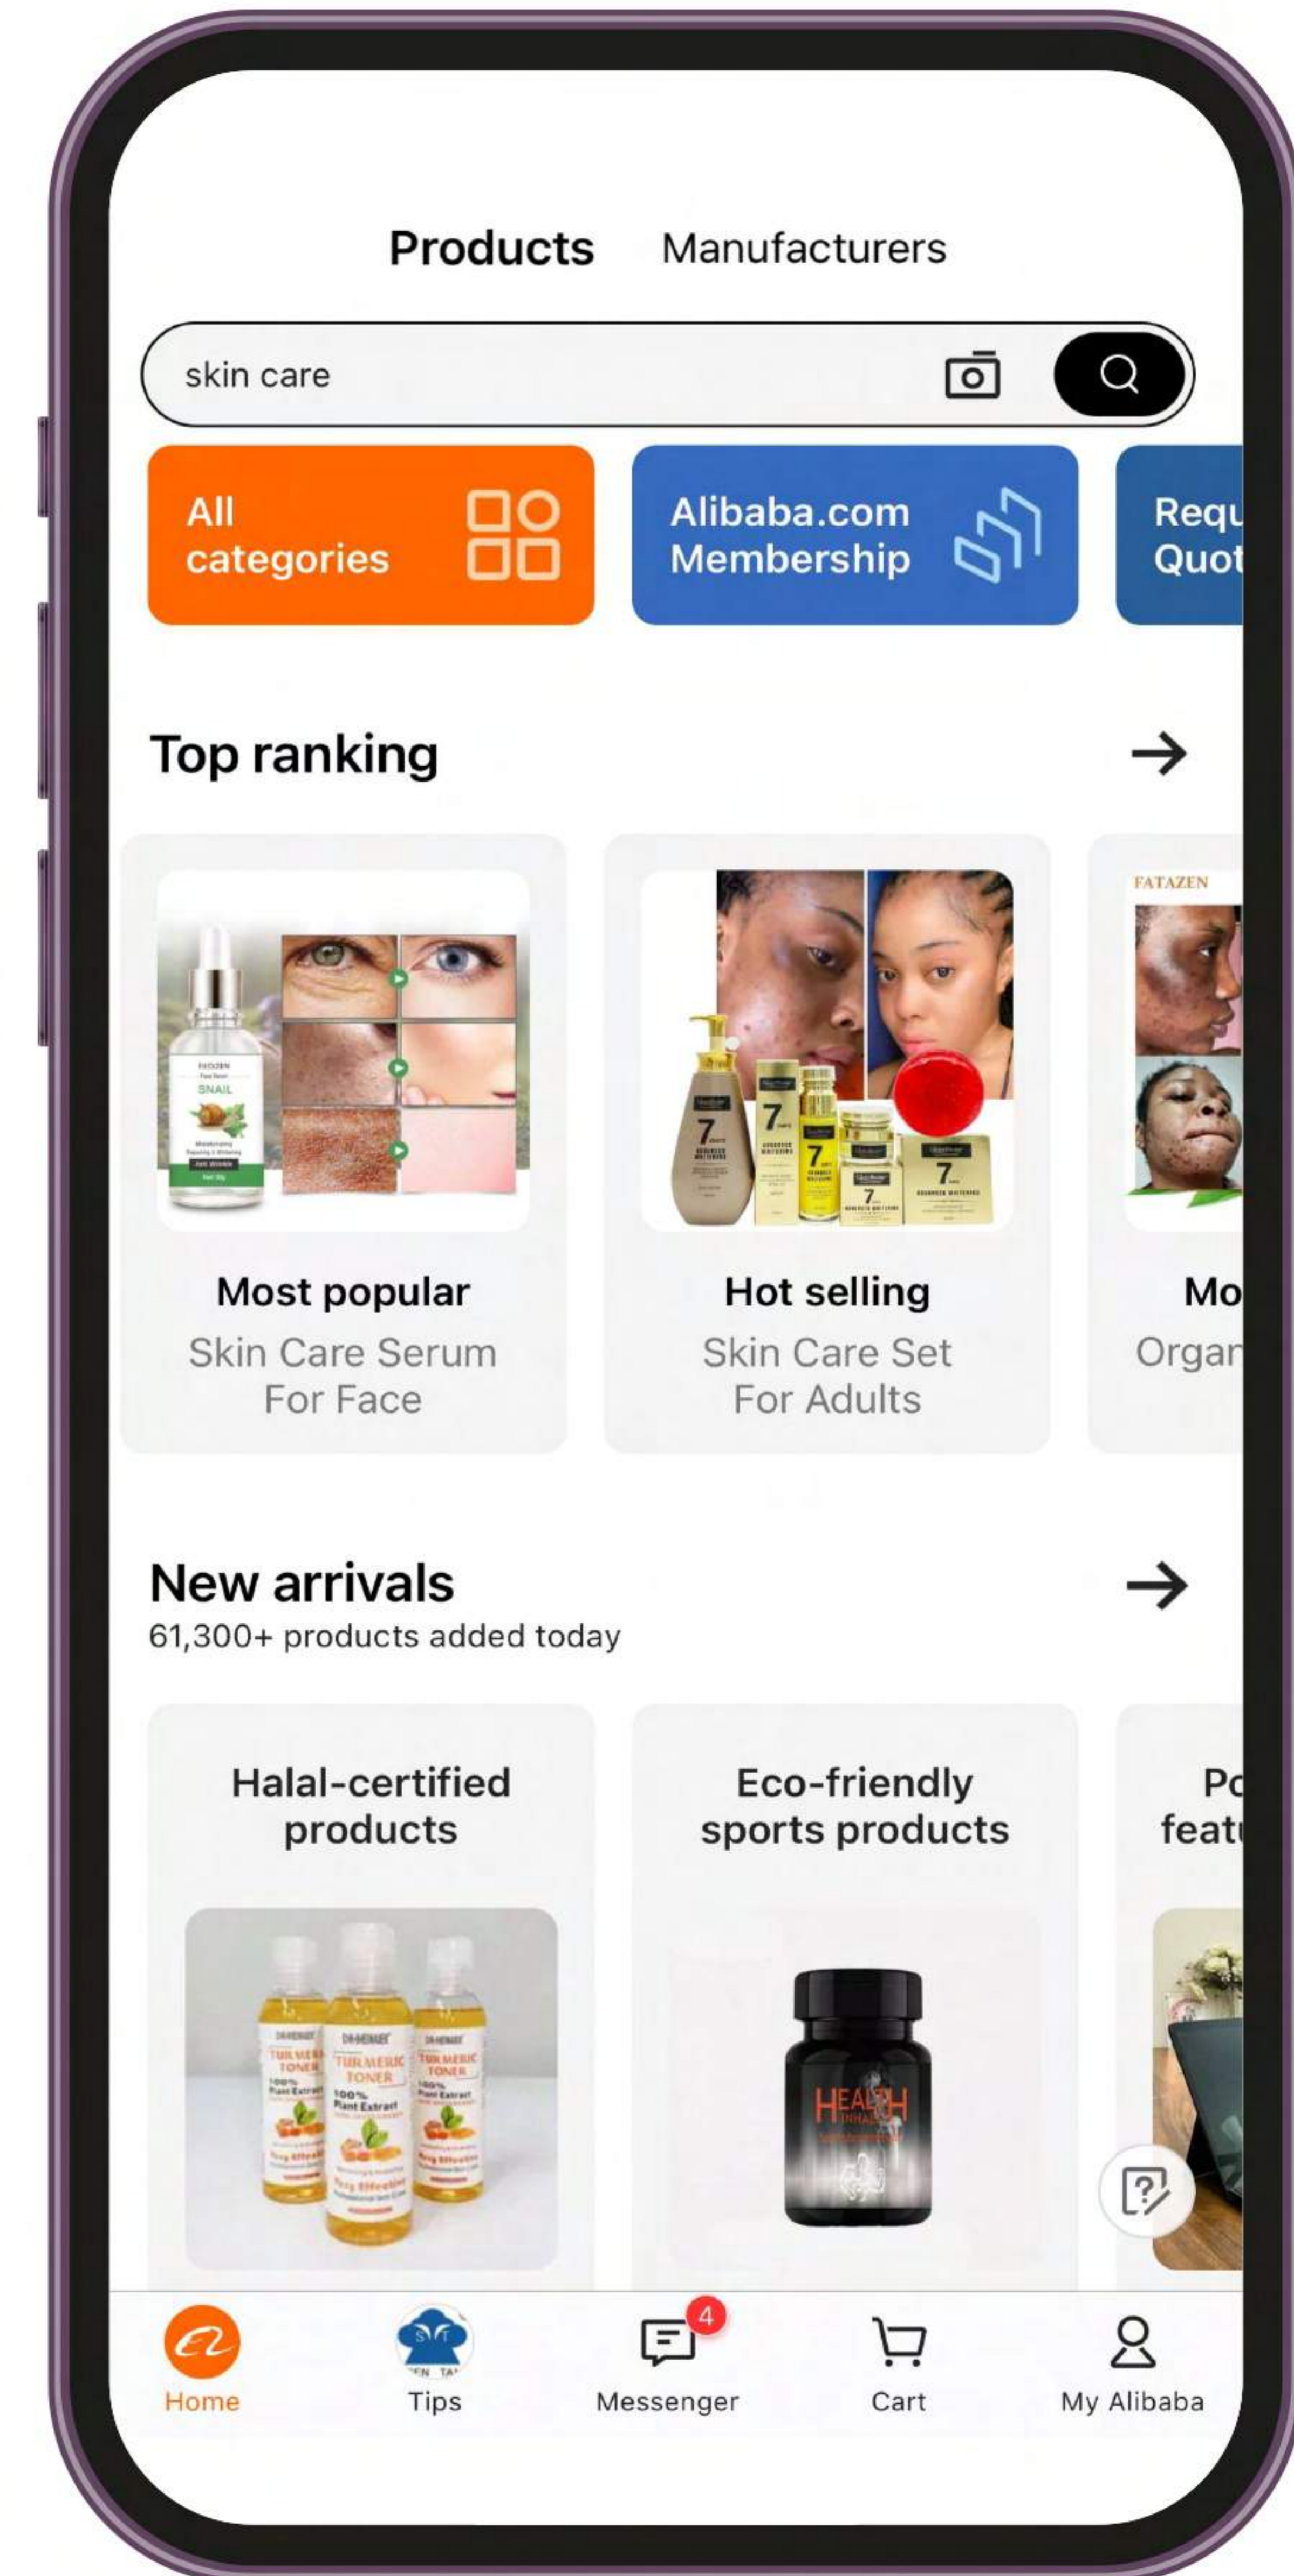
Products Manufacturers

skin care

All categories

Alibaba.com Membership

Requ Quot

Top ranking

SNAIL

Most popular
Skin Care Serum For Face

7

Hot selling
Skin Care Set For Adults

FATAZEN

Mo
Orgar

New arrivals
61,300+ products added today

Halal-certified products

TURMERIC TONER
100% Plant Extract

Eco-friendly sports products

HEALTH

Po
featu

Home

Tips

4

Messenger

Cart

My Alibaba